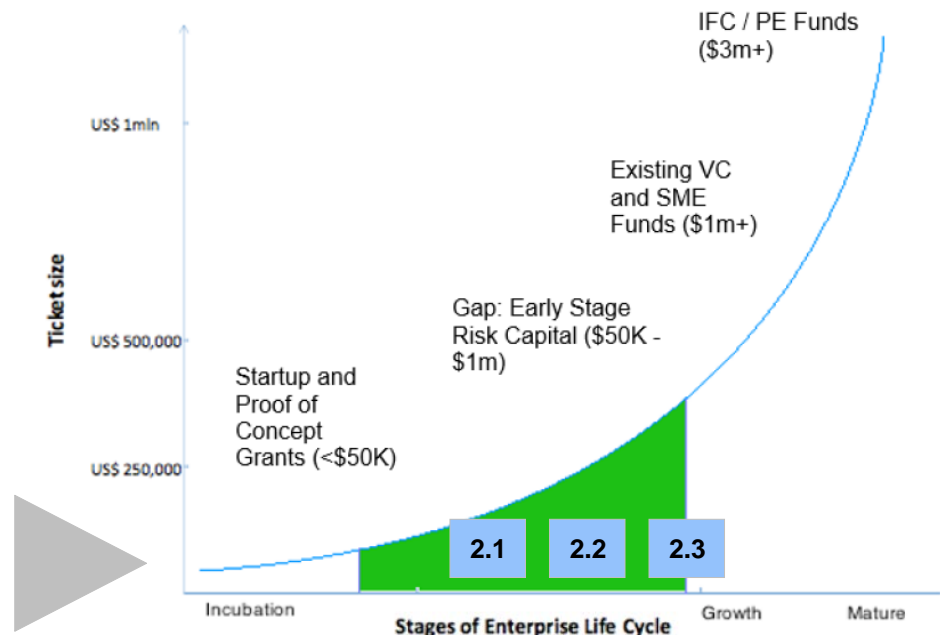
IFC / PE Funds ($3m+)

US$ 1mln

Existing VC and SME Funds ($1m+)

Ticket size

Gap: Early Stage Risk Capital ($50K - $1m)

US$ 500,000

Startup and Proof of Concept Grants (<$50K)

US$ 250,000

2.1

2.2

2.3

Incubation

Growth

Mature

Stages of Enterprise Life Cycle